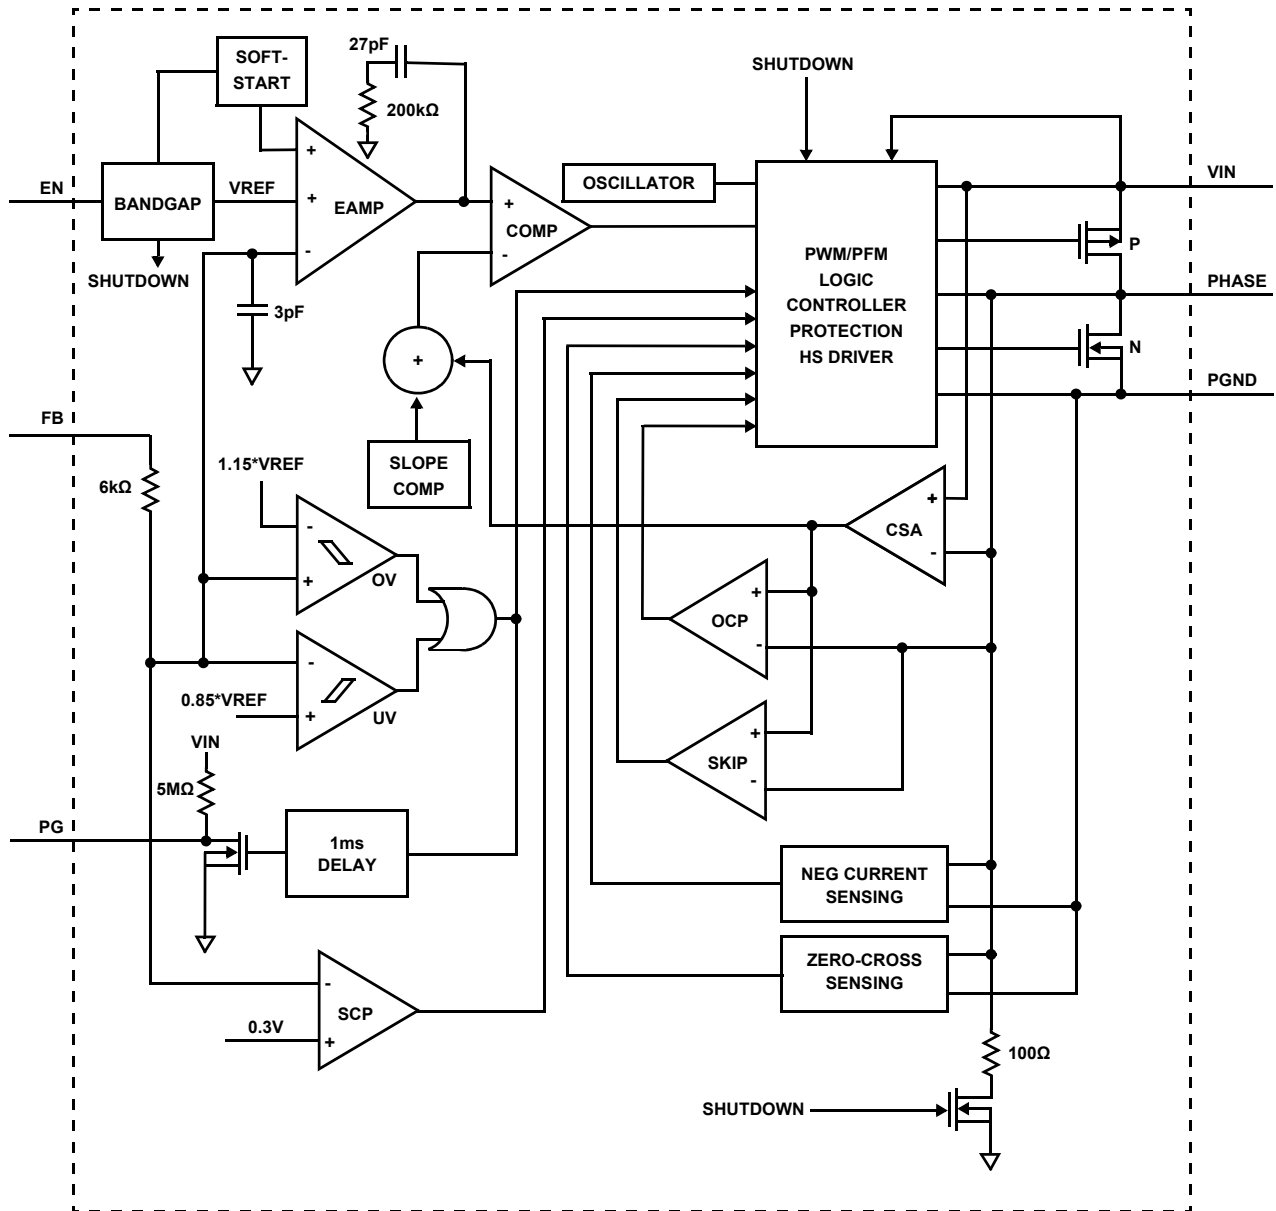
SOFT-START

27pF

200kΩ

SHUTDOWN

EN

BANDGAP

VREF

+

+

-

EAMP

+

-

COMP

OSCILLATOR

PWM/PFM LOGIC CONTROLLER PROTECTION HS DRIVER

VIN

P

PHASE

N

PGND

SHUTDOWN

3pF

+

SLOPE COMP

FB

6kΩ

1.15*VREF

-

+

OV

CSA

+

-

+

-

OCP

-

+

UV

0.85*VREF

+

-

SKIP

VIN

5MΩ

PG

1ms DELAY

NEG CURRENT SENSING

ZERO-CROSS SENSING

-

+

SCP

0.3V

100Ω

SHUTDOWN